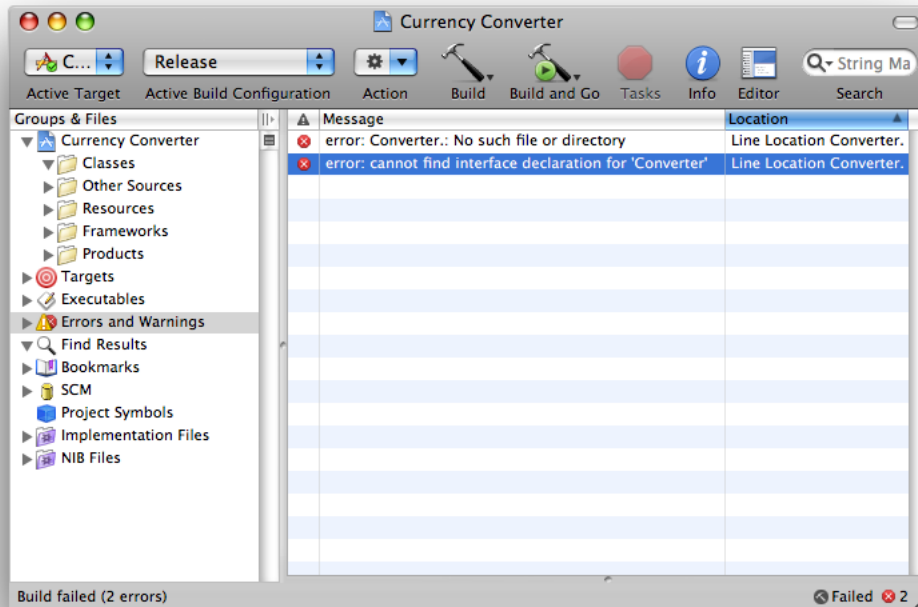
Currency Converter

C... Release Build Build and Go Tasks Info Editor String Ma

Active Target Active Build Configuration Action Search

Groups & Files

Currency Converter
Classes
Other Sources
Resources
Frameworks
Products
Targets
Executables
Errors and Warnings
Find Results
Bookmarks
SCM
Project Symbols
Implementation Files
NIB Files

| | Message | Location |
|---|---|---|
| | error: Converter.: No such file or directory | Line Location Converter. |
| | error: cannot find interface declaration for 'Converter' | Line Location Converter. |

Build failed (2 errors)

Failed 2